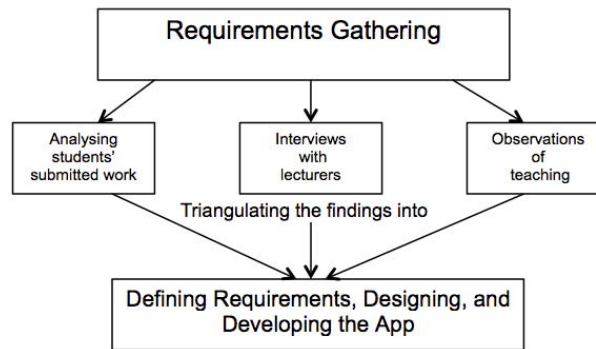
Requirements Gathering

Analysing students' submitted work

Interviews with lecturers

Observations of teaching

Triangulating the findings into

Defining Requirements, Designing, and Developing the App